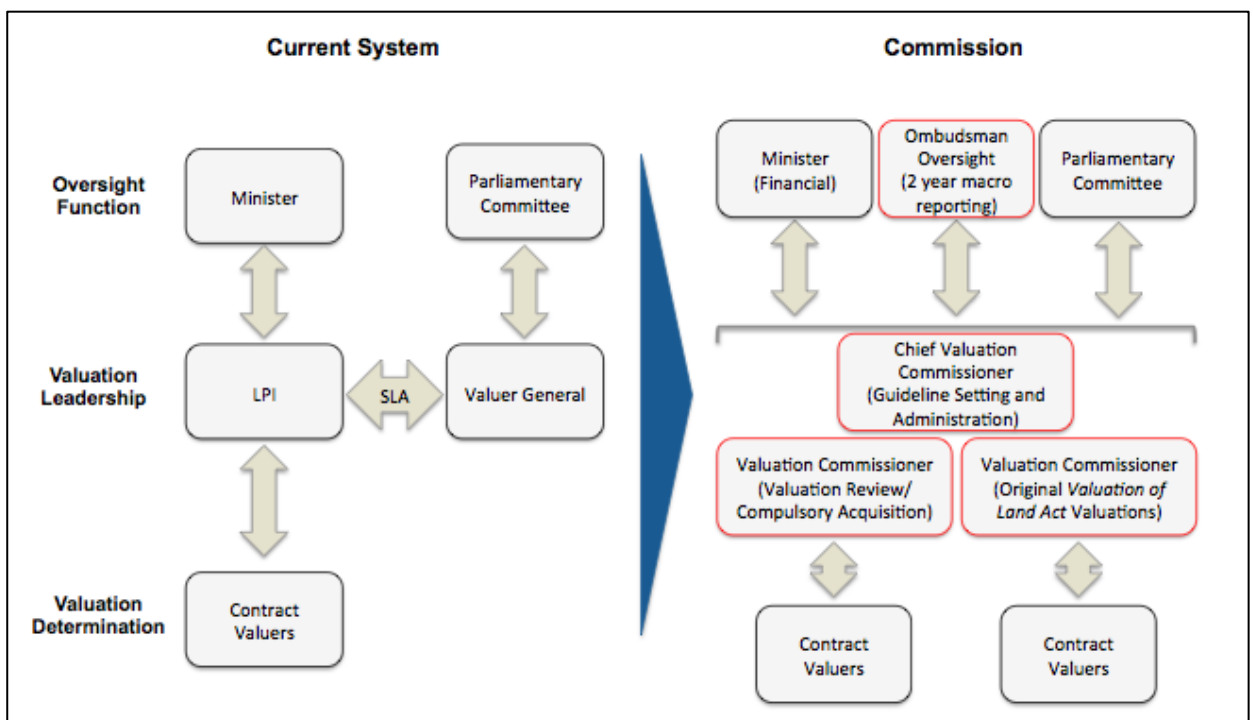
Current System

Oversight Function

Minister

Parliamentary Committee

Valuation Leadership

LPI

SLA

Valuer General

Valuation Determination

Contract Valuers

Commission

Minister (Financial)

Ombudsman Oversight (2 year macro reporting)

Parliamentary Committee

Chief Valuation Commissioner (Guideline Setting and Administration)

Valuation Commissioner (Valuation Review/ Compulsory Acquisition)

Valuation Commissioner (Original Valuation of Land Act Valuations)

Contract Valuers

Contract Valuers